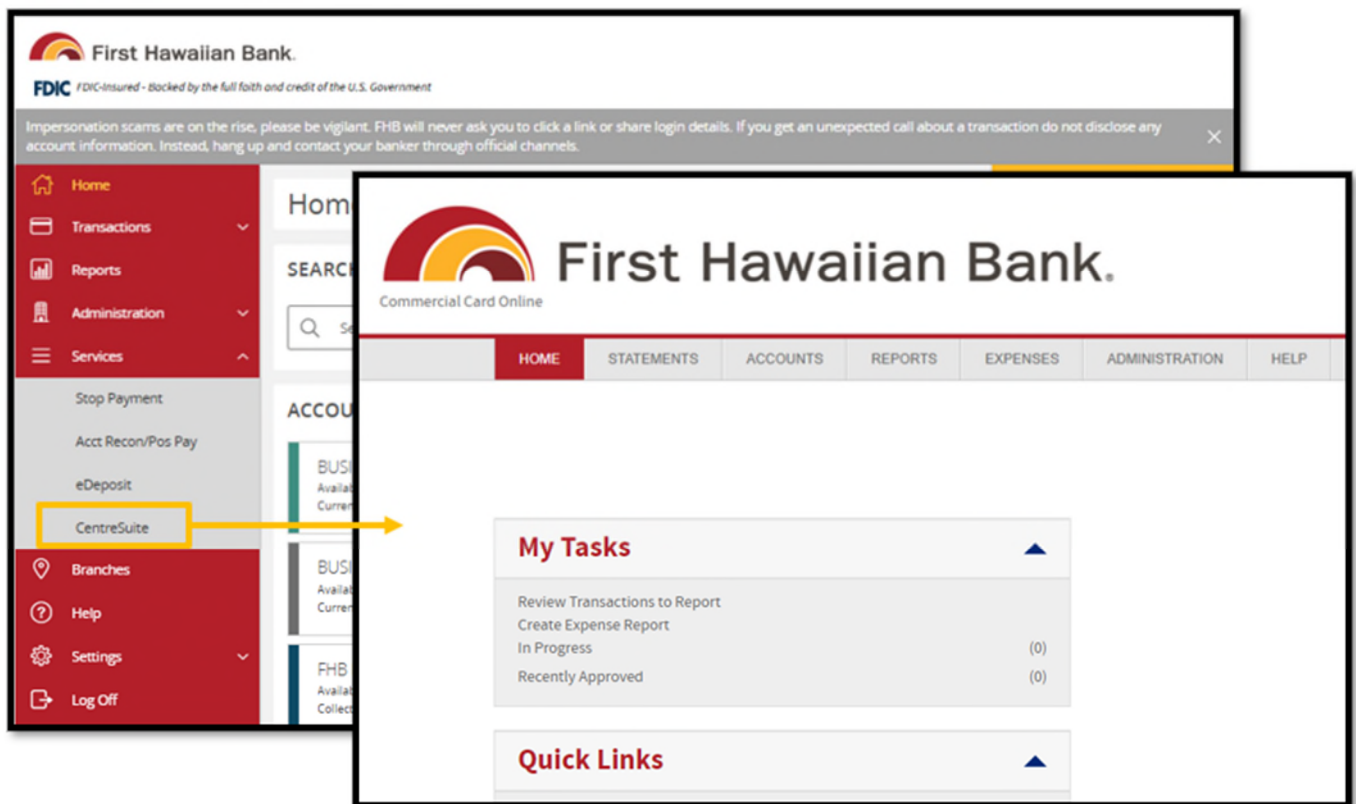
First Hawaiian Bank.

FDIC FDIC-Insured - Backed by the full faith and credit of the U.S. Government

Impersonation scams are on the rise, please be vigilant. FHB will never ask you to click a link or share login details. If you get an unexpected call about a transaction do not disclose any account information. Instead, hang up and contact your banker through official channels.

×

Home
Transactions
Reports
Administration
Services
Stop Payment
Acct Recon/Pos Pay
eDeposit
CentreSuite
Branches
Help
Settings
Log Off

Hom
SEARCH
ACCOU
BUSI
Availa
Curren
BUSI
Availa
Curren
FHB
Availa
Collect

First Hawaiian Bank.
Commercial Card Online

HOME | STATEMENTS | ACCOUNTS | REPORTS | EXPENSES | ADMINISTRATION | HELP

My Tasks
Review Transactions to Report
Create Expense Report
In Progress (0)
Recently Approved (0)

Quick Links